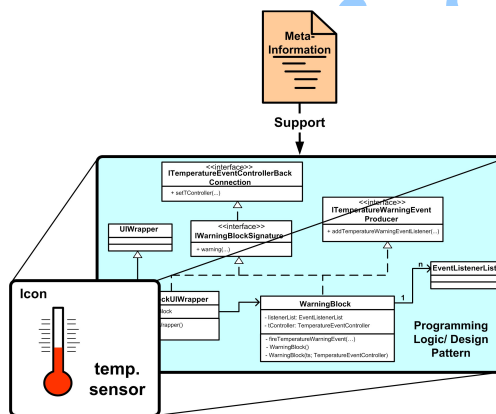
Meta-Information

Support

<<interface>>
ITemperatureEventControllerBackConnection
+ setTController(...)

UIWrapper

<<interface>>
IWarningBlockSignature
+ warning(...)

<<interface>>
ITemperatureWarningEventProducer
+ addTemperatureWarningEventListener(...)

EventListenerList

n

1

Icon

temp. sensor

ckUIWrapper
lock
rapper()

WarningBlock
- listenerList: EventListenerList
- tController: TemperatureEventController
- fireTemperatureWarningEvent(...)
- WarningBlock()
- WarningBlock(ts: TemperatureEventController)

Programming Logic/ Design Pattern